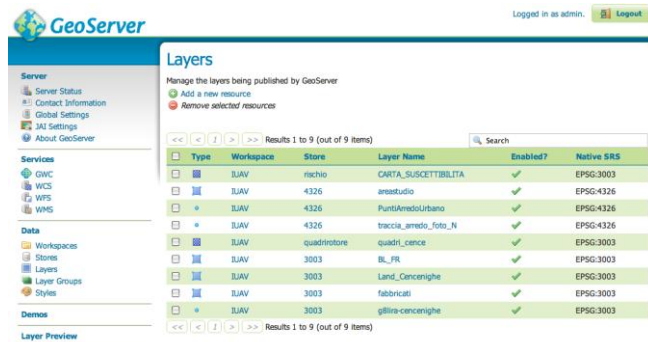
GeoServer

Logged in as admin. Logout

Server
Server Status
Contact Information
Global Settings
JAI Settings
About GeoServer

Services
GWC
WCS
WFS
WMS

Data
Workspaces
Stores
Layers
Layer Groups
Styles

Demos

Layer Preview

Layers
Manage the layers being published by GeoServer
Add a new resource
Remove selected resources

<< < 1 > >> Results 1 to 9 (out of 9 items)

Search

| | Type | Workspace | Store | Layer Name | Enabled? | Native SRS |
|---|---|---|---|---|---|---|
| | | IUAV | rischio | CARTA_SUSCETTIBILITA | ✓ | EPSG:3003 |
| | | IUAV | 4326 | areastudio | ✓ | EPSG:4326 |
| | | IUAV | 4326 | PuntiArredoUrbano | ✓ | EPSG:4326 |
| | | IUAV | 4326 | traccia_arredo_foto_N | ✓ | EPSG:4326 |
| | | IUAV | quadririotore | quadri_cence | ✓ | EPSG:3003 |
| | | IUAV | 3003 | BL_FR | ✓ | EPSG:3003 |
| | | IUAV | 3003 | Land_Cencenighe | ✓ | EPSG:3003 |
| | | IUAV | 3003 | fabbricati | ✓ | EPSG:3003 |
| | | IUAV | 3003 | g8liva-cencenighe | ✓ | EPSG:3003 |

<< < 1 > >> Results 1 to 9 (out of 9 items)